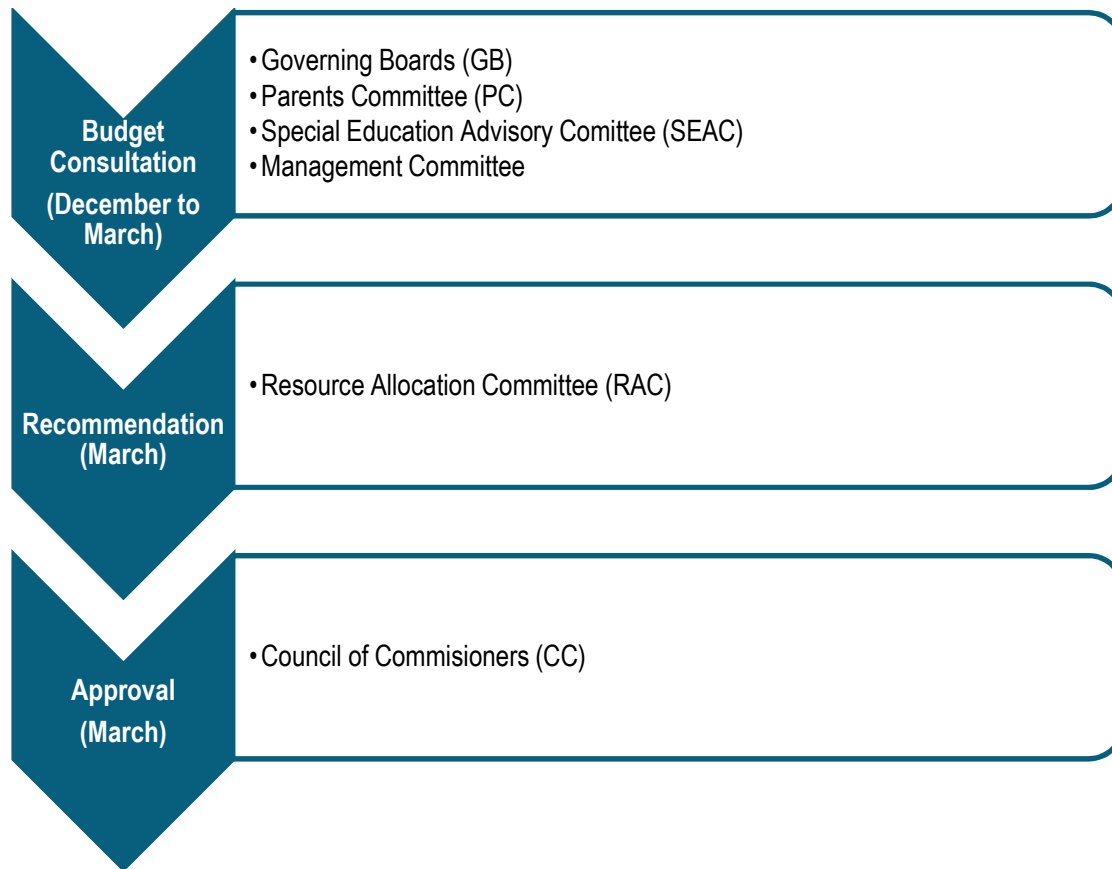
Budget Consultation (December to March)

• Governing Boards (GB)
• Parents Committee (PC)
• Special Education Advisory Comittee (SEAC)
• Management Committee

Recommendation (March)

• Resource Allocation Committee (RAC)

Approval (March)

• Council of Commisioners (CC)